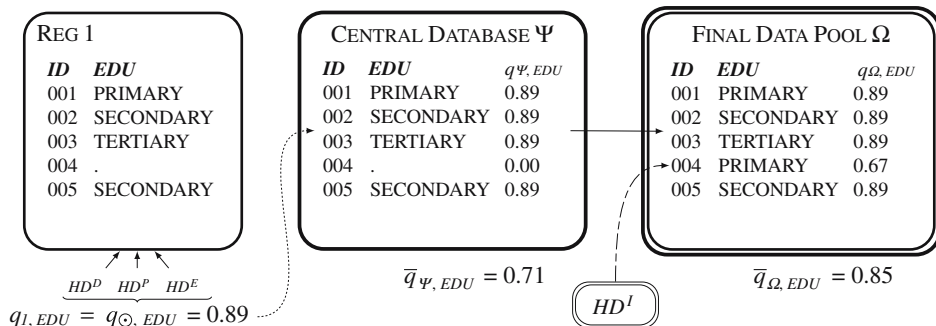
REG 1

| ID | EDU |
|---|---|
| 001 | PRIMARY |
| 002 | SECONDARY |
| 003 | TERTIARY |
| 004 | . |
| 005 | SECONDARY |

$HD^D$ $HD^P$ $HD^E$

$q_{1,EDU} = q_{\odot,EDU} = 0.89$

CENTRAL DATABASE $\Psi$

| ID | EDU | $q_{\Psi,EDU}$ |
|---|---|---|
| 001 | PRIMARY | 0.89 |
| 002 | SECONDARY | 0.89 |
| 003 | TERTIARY | 0.89 |
| 004 | . | 0.00 |
| 005 | SECONDARY | 0.89 |

$\overline{q}_{\Psi,EDU} = 0.71$

FINAL DATA POOL $\Omega$

| ID | EDU | $q_{\Omega,EDU}$ |
|---|---|---|
| 001 | PRIMARY | 0.89 |
| 002 | SECONDARY | 0.89 |
| 003 | TERTIARY | 0.89 |
| 004 | PRIMARY | 0.67 |
| 005 | SECONDARY | 0.89 |

$HD^I$

$\overline{q}_{\Omega,EDU} = 0.85$